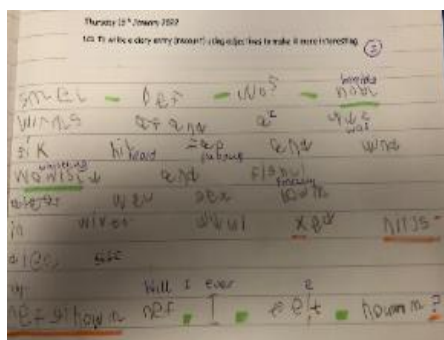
Thursday 13th January 2022

LO: To write a diary entry (recount) using adjectives to make it more interesting

SMEL - Def - WoS - horrible
WINdS Def and a Wds was
SiK hit head Fo falling ew WINS
WOWISE wondering ed FLED frozen
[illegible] we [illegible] Flow
In WIter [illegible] xer NIS
AIDS SES
Def Sillow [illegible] Will I Ever e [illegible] hoam ?